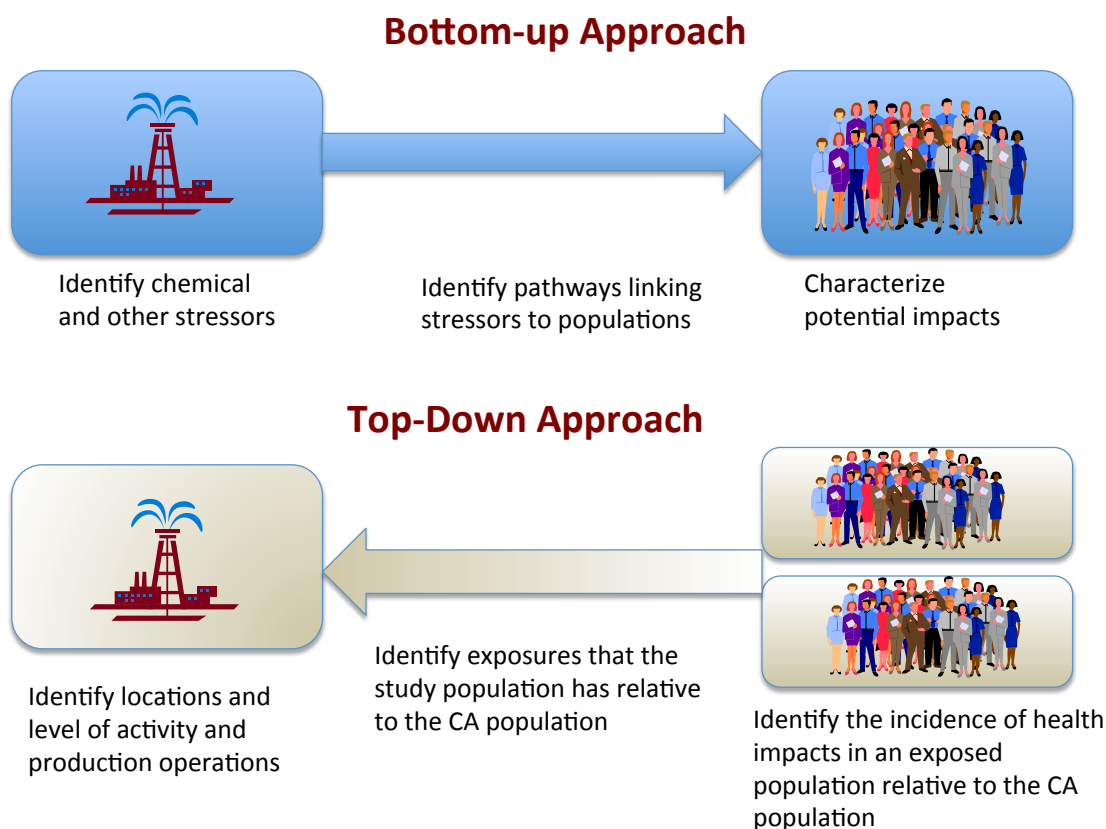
Bottom-up Approach

Identify chemical and other stressors

Identify pathways linking stressors to populations

Characterize potential impacts

Top-Down Approach

Identify locations and level of activity and production operations

Identify exposures that the study population has relative to the CA population

Identify the incidence of health impacts in an exposed population relative to the CA population